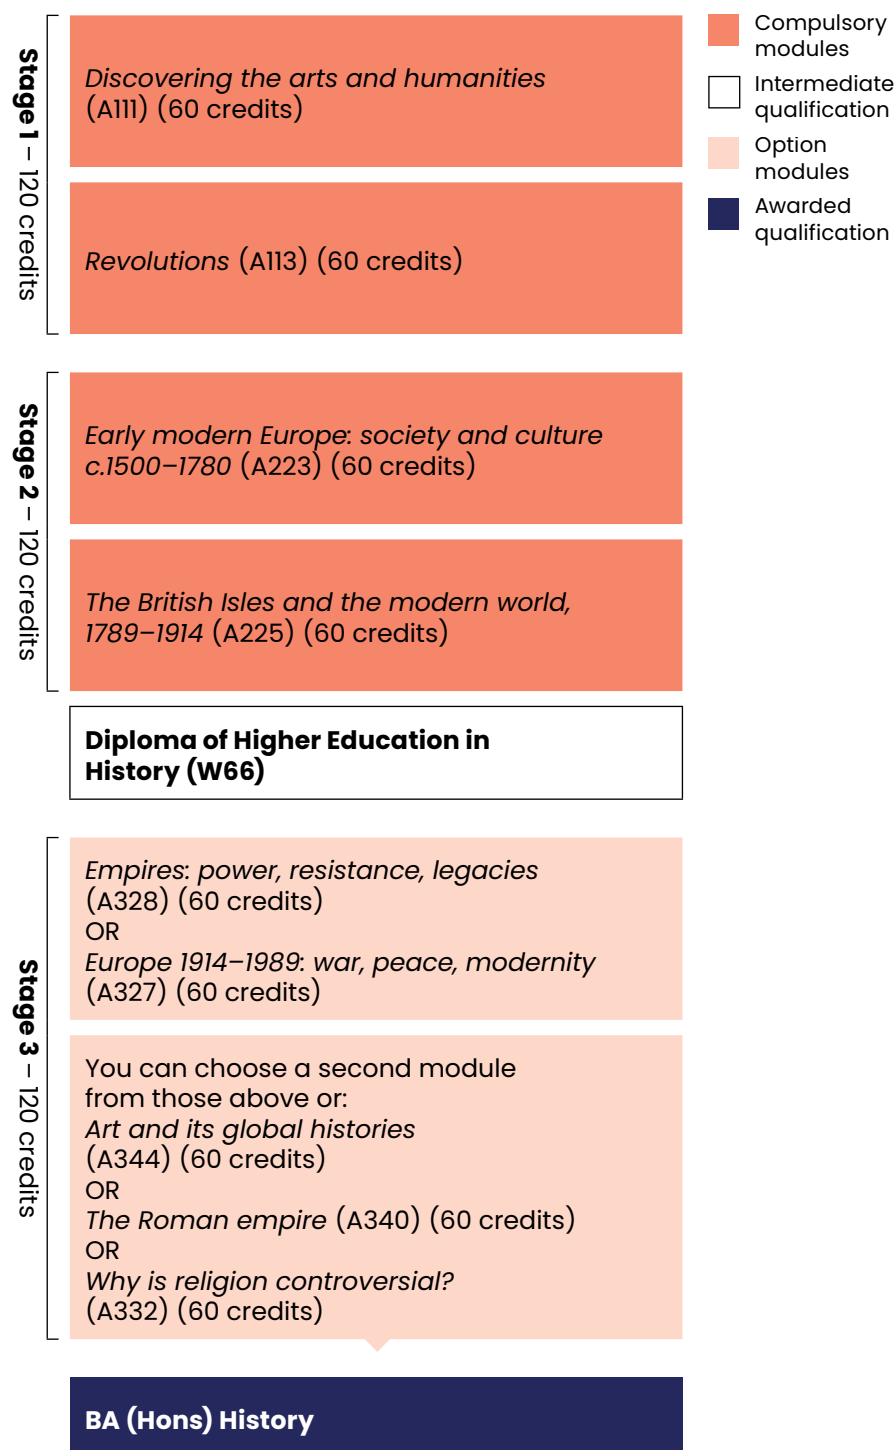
Stage 1 – 120 credits

Discovering the arts and humanities (A111) (60 credits)

Revolutions (A113) (60 credits)

Compulsory modules

Intermediate qualification

Option modules

Awarded qualification

Stage 2 – 120 credits

Early modern Europe: society and culture c.1500–1780 (A223) (60 credits)

The British Isles and the modern world, 1789–1914 (A225) (60 credits)

Diploma of Higher Education in History (W66)

Stage 3 – 120 credits

Empires: power, resistance, legacies (A328) (60 credits)
OR
Europe 1914–1989: war, peace, modernity (A327) (60 credits)

You can choose a second module from those above or:
Art and its global histories (A344) (60 credits)
OR
The Roman empire (A340) (60 credits)
OR
Why is religion controversial? (A332) (60 credits)

BA (Hons) History